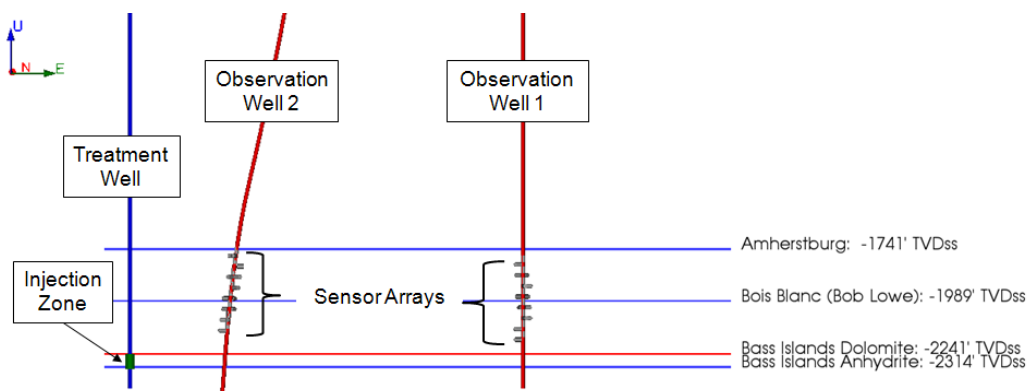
U
N
E

Observation Well 2

Observation Well 1

Treatment Well

Injection Zone

Sensor Arrays

Amherstburg: -1741' TVDss

Bois Blanc (Bob Lowe): -1989' TVDss

Bass Islands Dolomite: -2241' TVDss

Bass Islands Anhydrite: -2314' TVDss